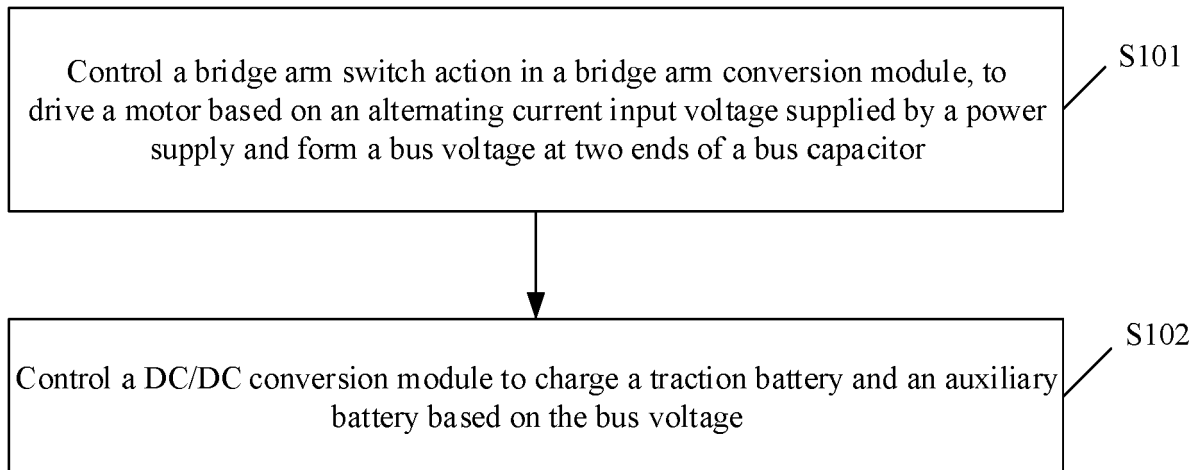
Control a bridge arm switch action in a bridge arm conversion module, to drive a motor based on an alternating current input voltage supplied by a power supply and form a bus voltage at two ends of a bus capacitor

S101

Control a DC/DC conversion module to charge a traction battery and an auxiliary battery based on the bus voltage

S102